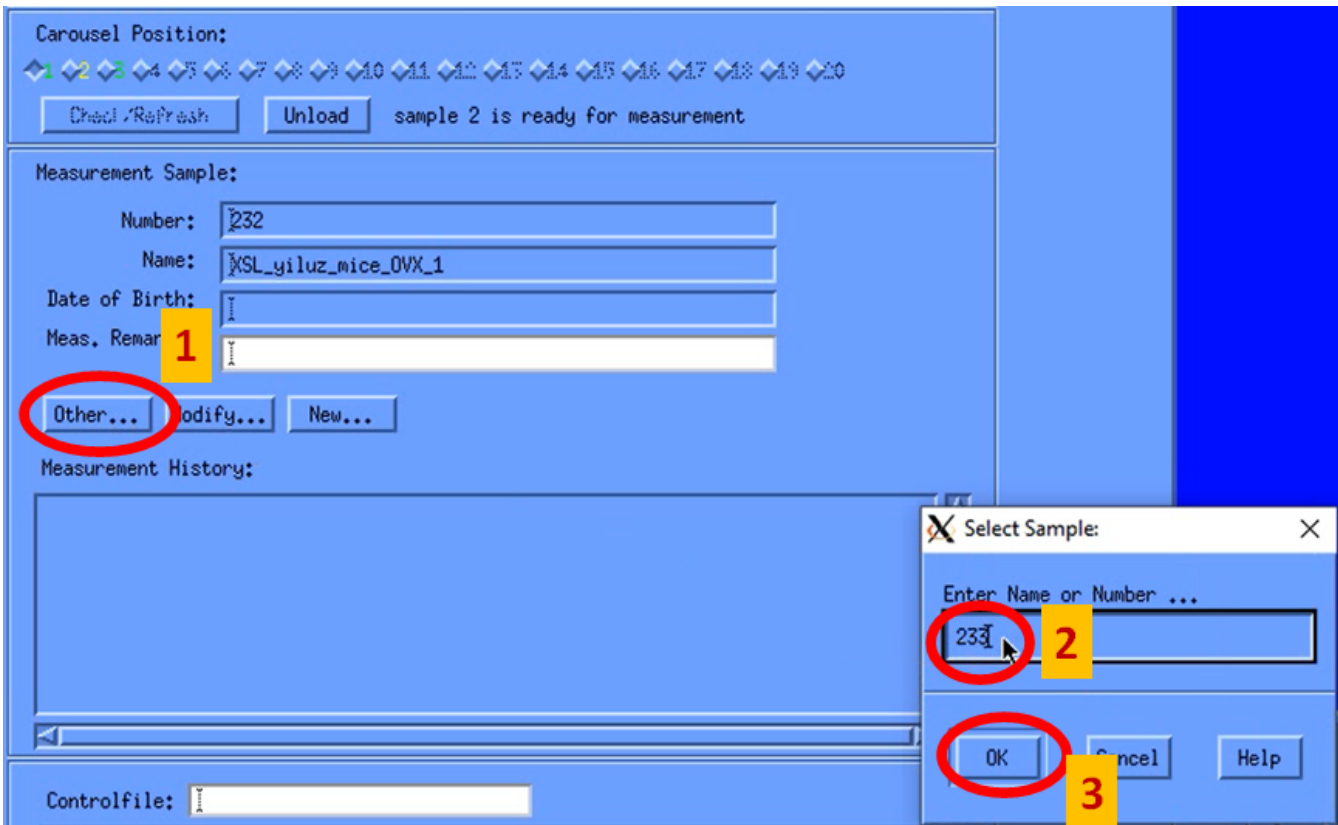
Carousel Position:

1 2 3 4 5 6 7 8 9 10 11 12 13 14 15 16 17 18 19 20

Check/Refresh Unload sample 2 is ready for measurement

Measurement Sample:

Number: 232

Name: XSL_yiluz_mice_OVX_1

Date of Birth:

Meas. Remar

1

Other... odify... New...

Measurement History:

Select Sample:

Enter Name or Number ...

233

2

OK ncel Help

3

Controlfile: